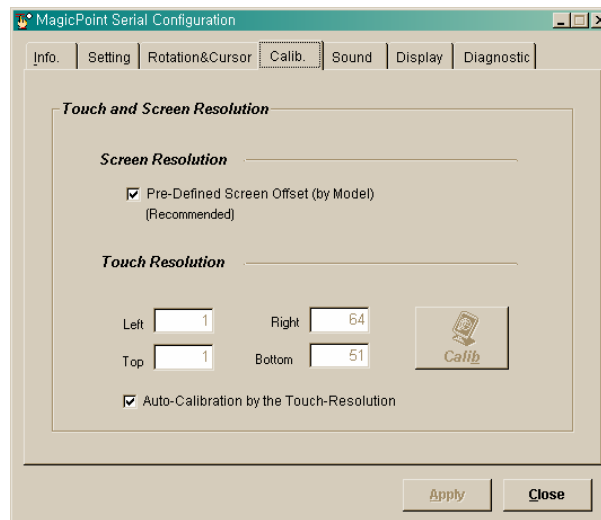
MagicPoint Serial Configuration

Info. | Setting | Rotation&Cursor | Calib. | Sound | Display | Diagnostic

Touch and Screen Resolution

Screen Resolution

Pre-Defined Screen Offset (by Model) (Recommended)

Touch Resolution

Left 1
Right 64
Top 1
Bottom 51

Calib

Auto-Calibration by the Touch-Resolution

Apply
Close